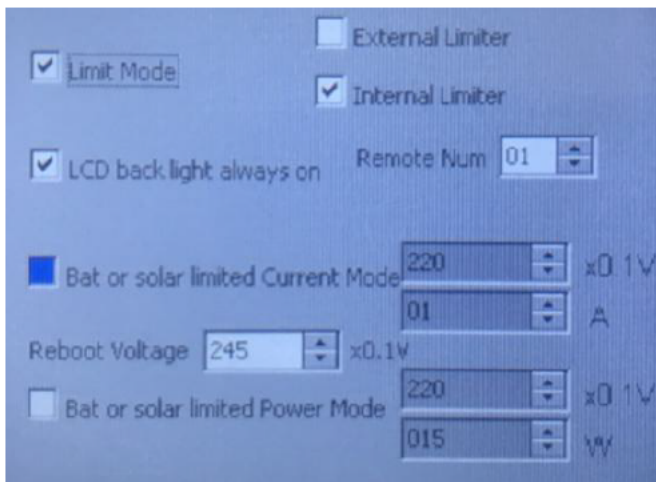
Limit Mode

External Limiter

Internal Limiter

LCD back light always on

Remote Num 01

Bat or solar limited Current Mode 220 x0.1V

01 A

Reboot Voltage 245 x0.1V

Bat or solar limited Power Mode 220 x0.1V

015 W